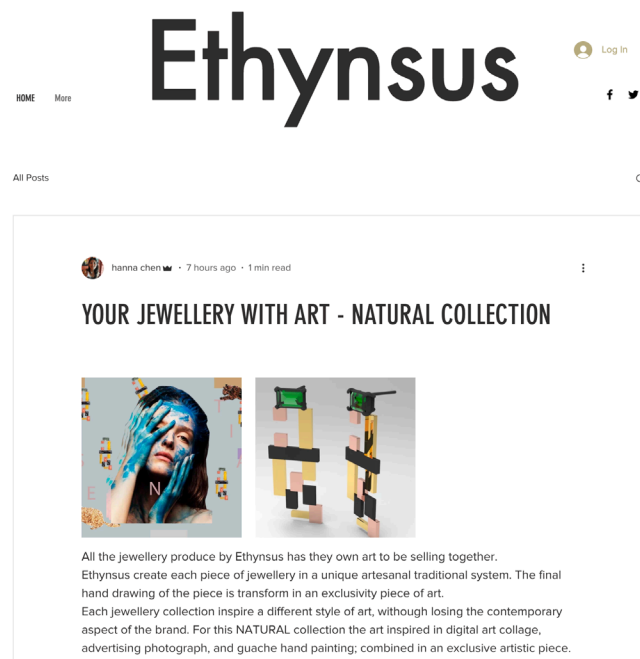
Ethynsus

Log In

HOME More

All Posts

hanna chen · 7 hours ago · 1 min read

YOUR JEWELLERY WITH ART - NATURAL COLLECTION

E N I

All the jewellery produce by Ethynsus has they own art to be selling together.
Ethynsus create each piece of jewellery in a unique artesanal traditional system. The final hand drawing of the piece is transform in an exclusivity piece of art.
Each jewellery collection inspire a different style of art, withough losing the contemporary aspect of the brand. For this NATURAL collection the art inspired in digital art collage, advertising photograph, and guache hand painting; combined in an exclusive artistic piece.